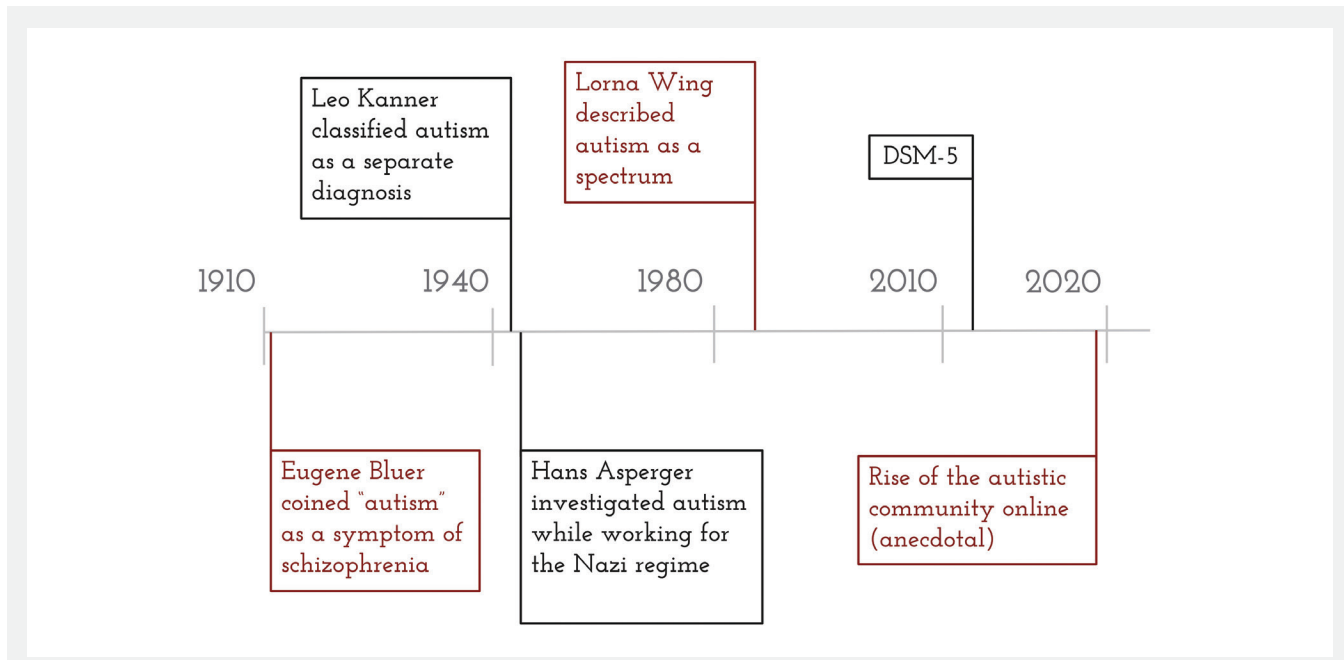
Leo Kanner classified autism as a separate diagnosis

Lorna Wing described autism as a spectrum

DSM-5

1910

1940

1980

2010

2020

Eugene Bluer coined "autism" as a symptom of schizophrenia

Hans Asperger investigated autism while working for the Nazi regime

Rise of the autistic community online (anecdotal)